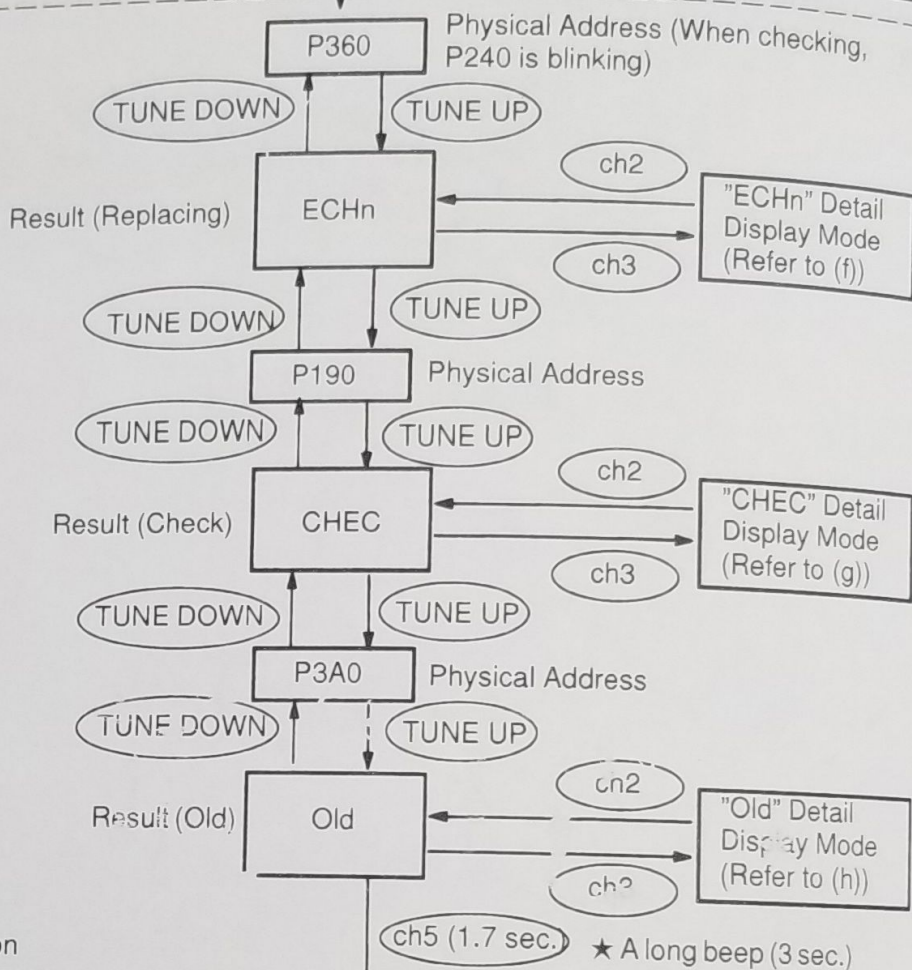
P360

Physical Address (When checking, P240 is blinking)

TUNE DOWN

TUNE UP

Result (Replacing)

ECHn

ch2

"ECHn" Detail Display Mode (Refer to (f))

ch3

TUNE DOWN

TUNE UP

P190

Physical Address

TUNE DOWN

TUNE UP

Result (Check)

CHEC

ch2

"CHEC" Detail Display Mode (Refer to (g))

ch3

TUNE DOWN

TUNE UP

P3A0

Physical Address

TUNE DOWN

TUNE UP

Result (Old)

Old

ch2

"Old" Detail Display Mode (Refer to (h))

ch3

n

ch5 (1.7 sec.)

★ A long beep (3 sec.)